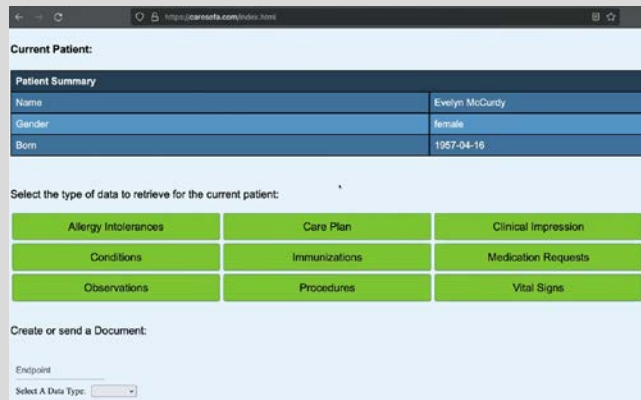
https://caresofa.com/index.html

Current Patient:

| Patient Summary | |
|---|---|
| Name | Evelyn McCurdy |
| Gender | female |
| Born | 1957-04-16 |

Select the type of data to retrieve for the current patient:

| | | |
|---|---|---|
| Allergy Intolerances | Care Plan | Clinical Impression |
| Conditions | Immunizations | Medication Requests |
| Observations | Procedures | Vital Signs |

Create or send a Document:

Endpoint

Select A Data Type: